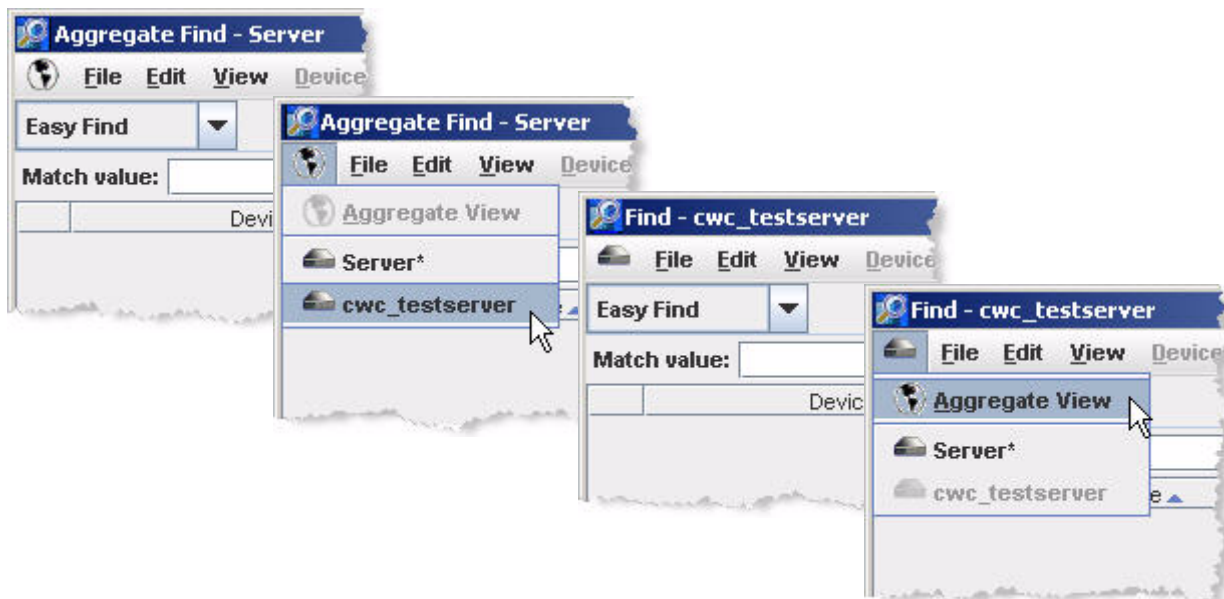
Aggregate Find - Server
File Edit View Device
Easy Find
Match value:
Devi

Aggregate Find - Server
File Edit View Device
Aggregate View
Server*
cwc_testserver

Find - cwc_testserver
File Edit View Device
Easy Find
Match value:
Devic

Find - cwc_testserver
File Edit View Device
Aggregate View
Server*
cwc_testserver